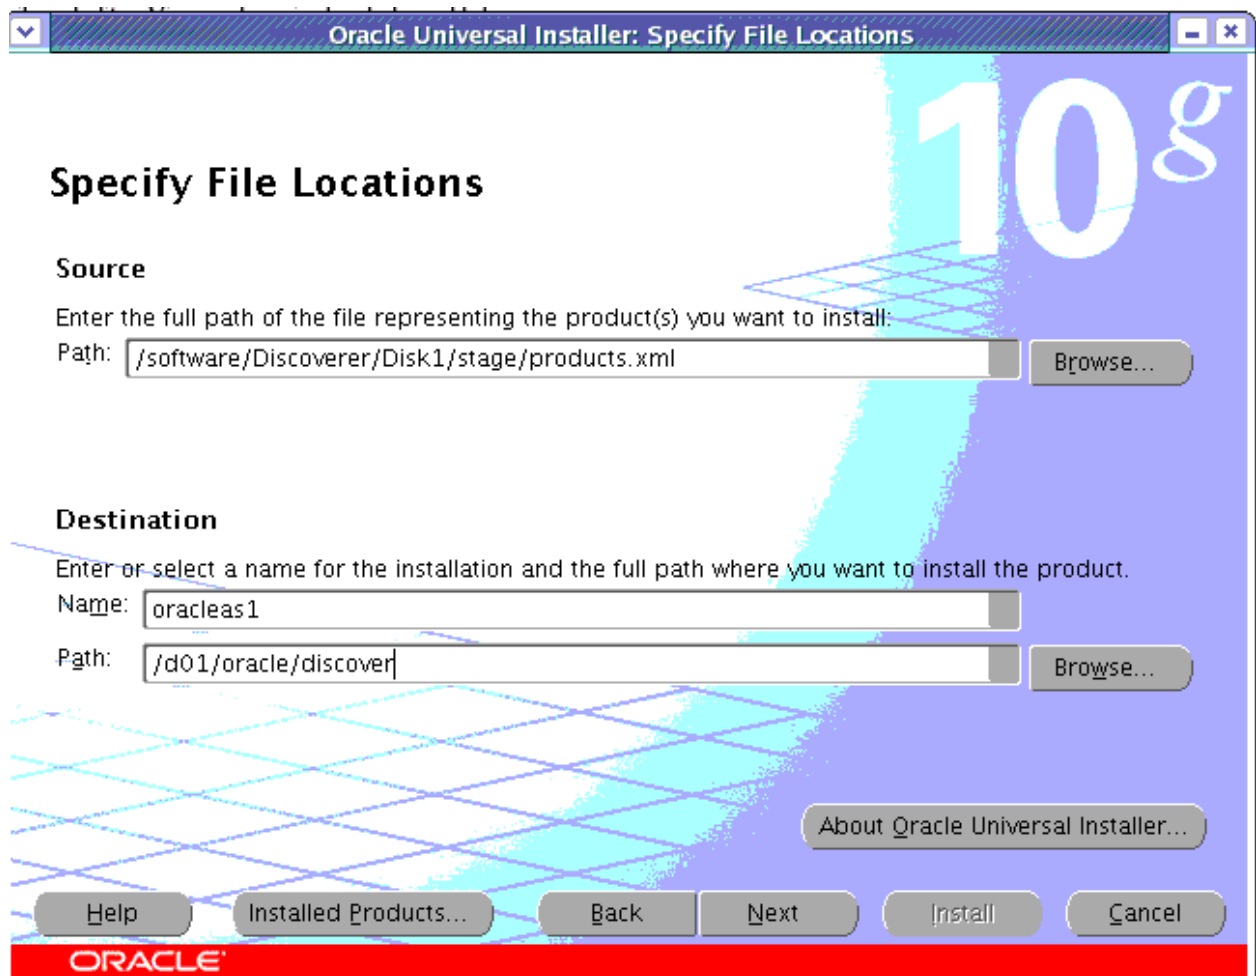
Oracle Universal Installer: Specify File Locations

10g

Specify File Locations

Source

Enter the full path of the file representing the product(s) you want to install:

Path: /software/Discoverer/Disk1/stage/products.xml

Browse...

Destination

Enter or select a name for the installation and the full path where you want to install the product.

Name: oracleas1

Path: /d01/oracle/discover

Browse...

About Oracle Universal Installer...

Help

Installed Products...

Back

Next

Install

Cancel

ORACLE